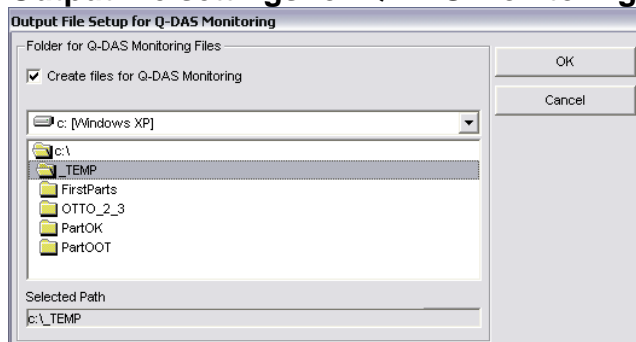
Output File Setup for Q-DAS Monitoring

Folder for Q-DAS Monitoring Files

Create files for Q-DAS Monitoring

OK

Cancel

c: [Windows XP]

c:\

_TEMP

FirstParts

OTTO_2_3

PartOK

PartOOT

Selected Path

c:\_TEMP